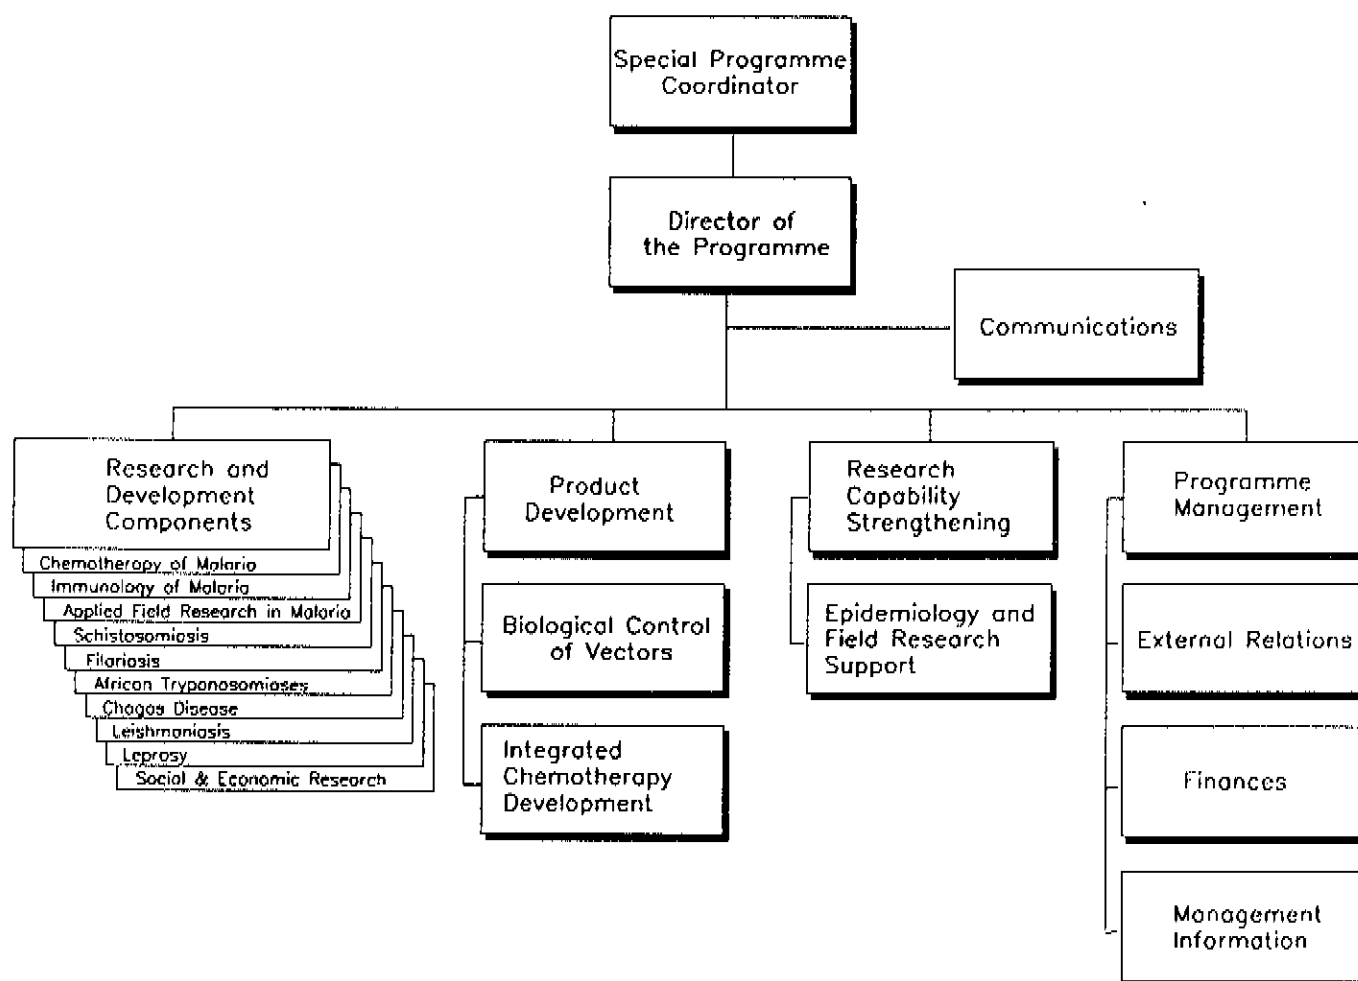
Special Programme Coordinator

Director of the Programme

Communications

Research and Development Components

Chemotherapy of Malaria
Immunology of Malaria
Applied Field Research in Malaria
Schistosomiasis
Filariosis
African Trypanosomiases
Chagas Disease
Leishmaniasis
Leprosy
Social & Economic Research

Product Development

Biological Control of Vectors

Integrated Chemotherapy Development

Research Capability Strengthening

Epidemiology and Field Research Support

Programme Management

External Relations

Finances

Management Information